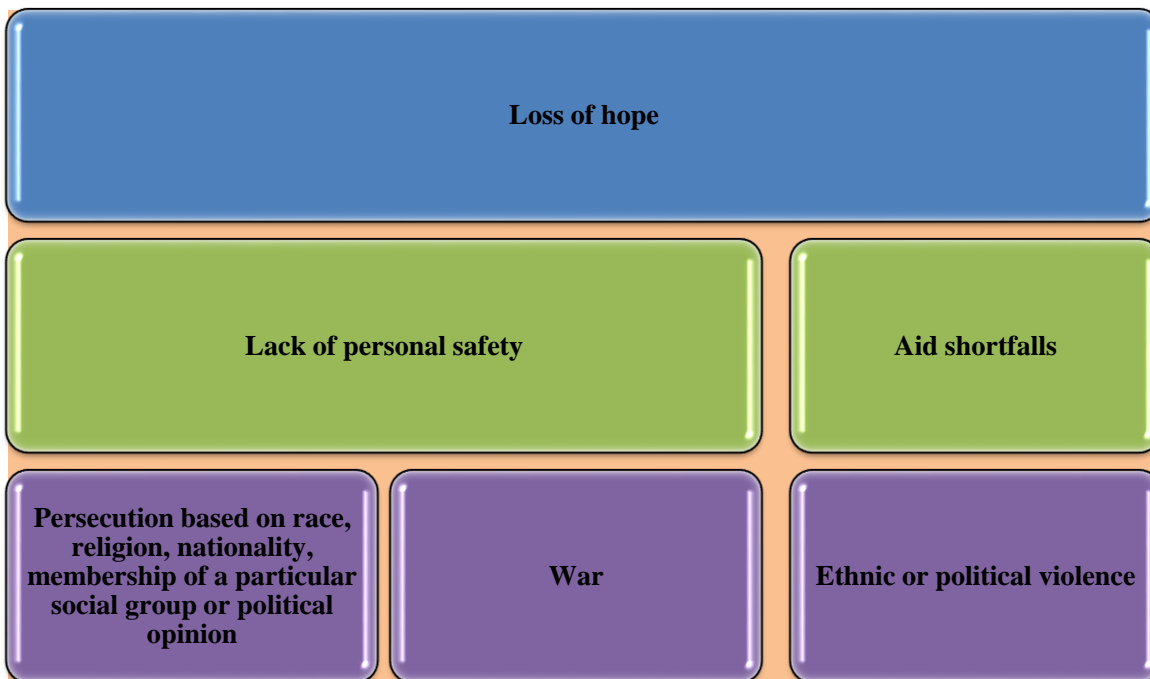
Loss of hope

Lack of personal safety

Aid shortfalls

Persecution based on race, religion, nationality, membership of a particular social group or political opinion

War

Ethnic or political violence